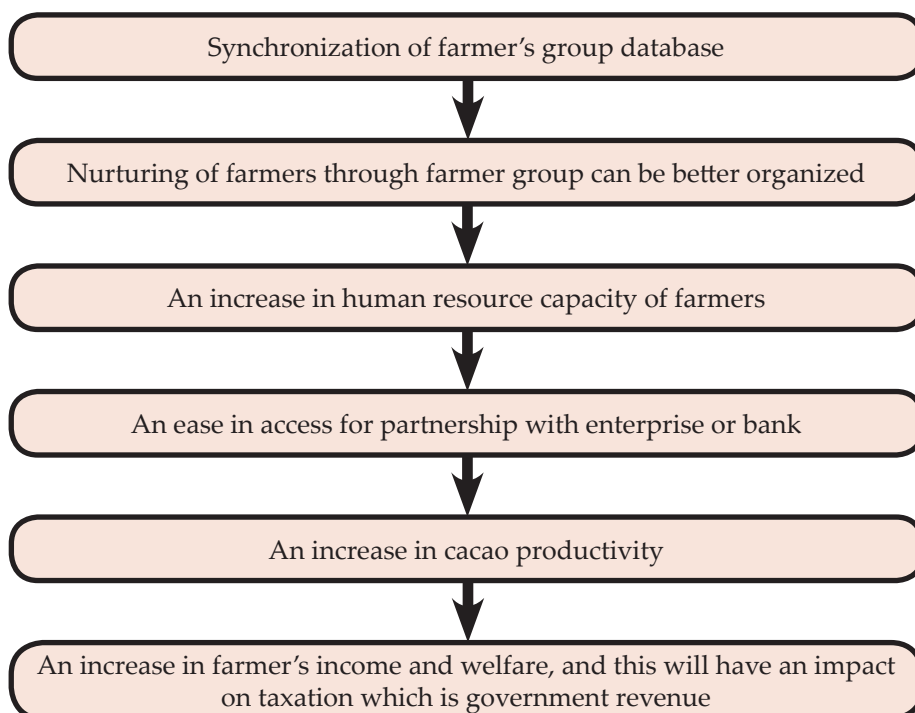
Synchronization of farmer’s group database

Nurturing of farmers through farmer group can be better organized

An increase in human resource capacity of farmers

An ease in access for partnership with enterprise or bank

An increase in cacao productivity

An increase in farmer’s income and welfare, and this will have an impact on taxation which is government revenue